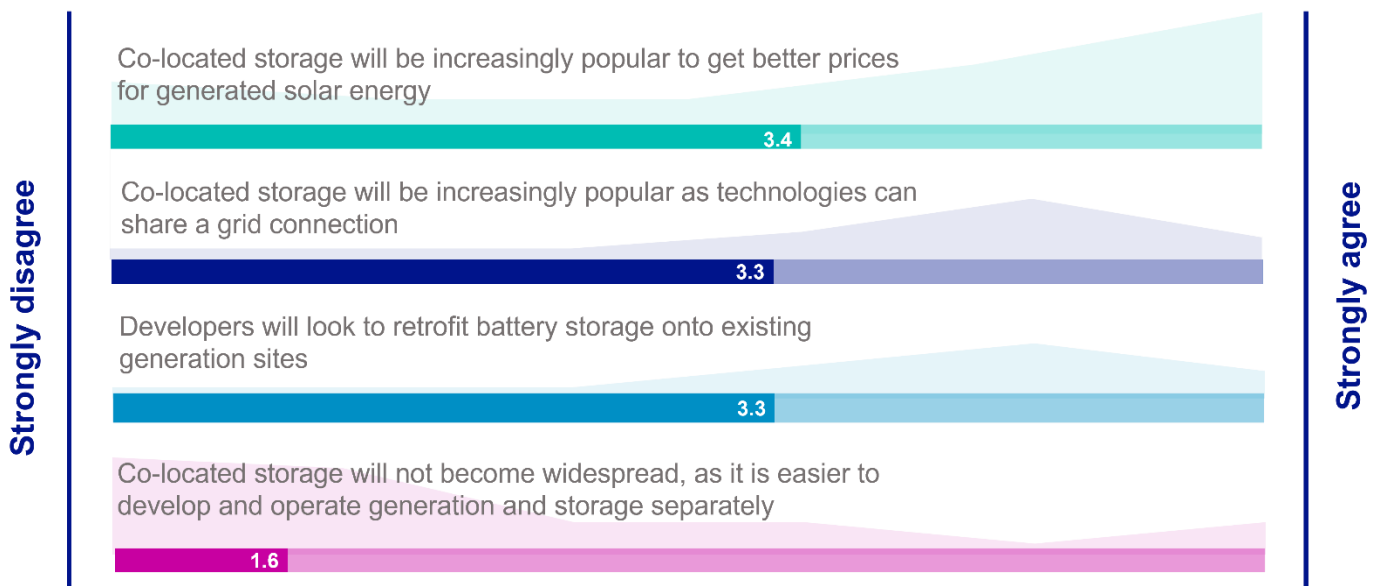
Strongly disagree

Co-located storage will be increasingly popular to get better prices for generated solar energy

3.4

Co-located storage will be increasingly popular as technologies can share a grid connection

3.3

Developers will look to retrofit battery storage onto existing generation sites

3.3

Co-located storage will not become widespread, as it is easier to develop and operate generation and storage separately

1.6

Strongly agree